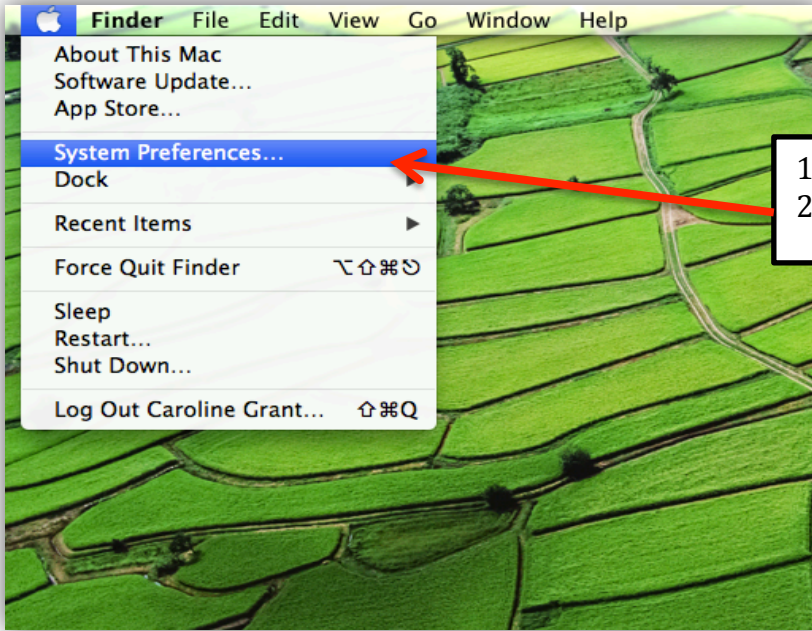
Finder File Edit View Go Window Help

About This Mac
Software Update…
App Store…

System Preferences…
Dock

Recent Items

Force Quit Finder ⌥⇧⌘⎋

Sleep
Restart…
Shut Down…

Log Out Caroline Grant… ⇧⌘Q

1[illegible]
2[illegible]